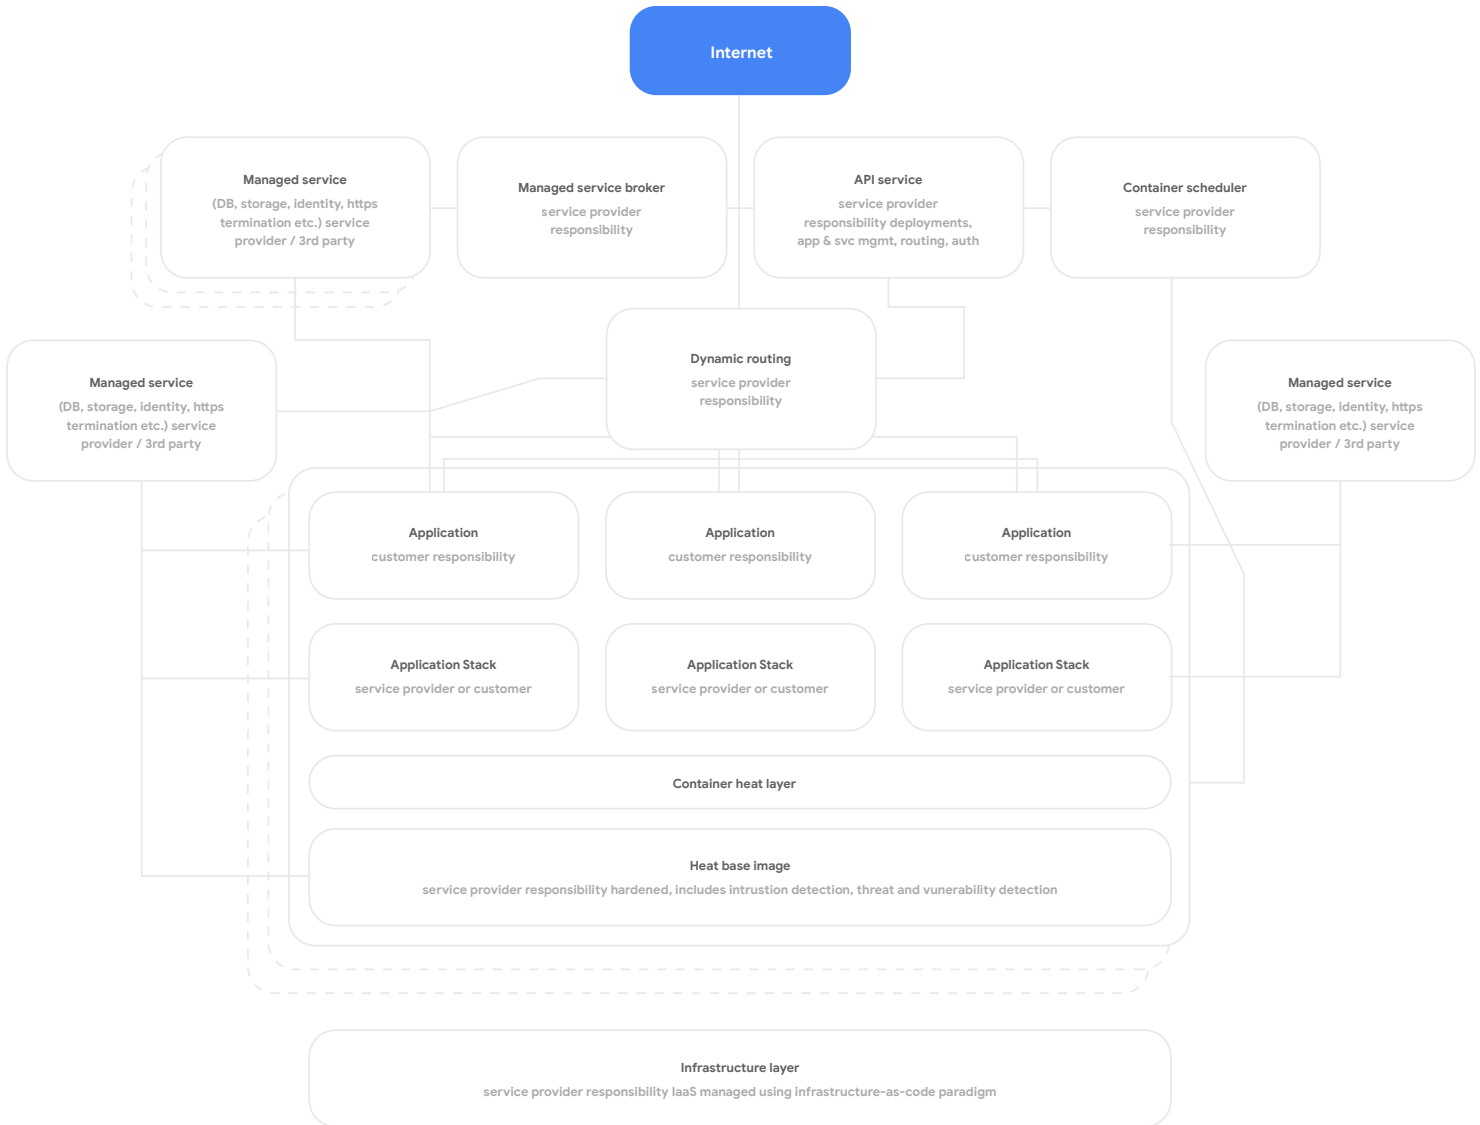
Internet

Managed service
(DB, storage, identity, https termination etc.) service provider / 3rd party

Managed service broker
service provider responsibility

API service
service provider responsibility deployments, app & svc mgmt, routing, auth

Container scheduler
service provider responsibility

Managed service
(DB, storage, identity, https termination etc.) service provider / 3rd party

Dynamic routing
service provider responsibility

Managed service
(DB, storage, identity, https termination etc.) service provider / 3rd party

Application
customer responsibility

Application
customer responsibility

Application
customer responsibility

Application Stack
service provider or customer

Application Stack
service provider or customer

Application Stack
service provider or customer

Container heat layer

Heat base image
service provider responsibility hardened, includes intrustion detection, threat and vunerability detection

Infrastructure layer
service provider responsibility IaaS managed using infrastructure-as-code paradigm